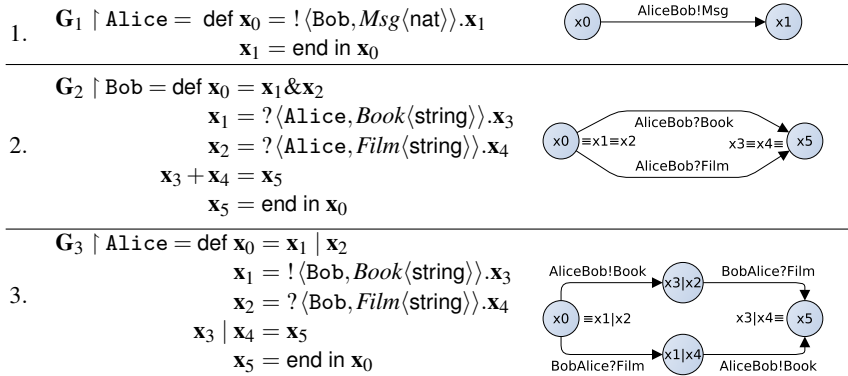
1. $\mathbf{G}_1 \upharpoonright \texttt{Alice} =$ def $\mathbf{x}_0 = !\langle \texttt{Bob}, Msg\langle\text{nat}\rangle\rangle.\mathbf{x}_1$
$\mathbf{x}_1 =$ end in $\mathbf{x}_0$

x0 AliceBob!Msg x1

2. $\mathbf{G}_2 \upharpoonright \texttt{Bob} =$ def $\mathbf{x}_0 = \mathbf{x}_1 \& \mathbf{x}_2$
$\mathbf{x}_1 = ?\langle \texttt{Alice}, Book\langle\text{string}\rangle\rangle.\mathbf{x}_3$
$\mathbf{x}_2 = ?\langle \texttt{Alice}, Film\langle\text{string}\rangle\rangle.\mathbf{x}_4$
$\mathbf{x}_3 + \mathbf{x}_4 = \mathbf{x}_5$
$\mathbf{x}_5 =$ end in $\mathbf{x}_0$

x0 ≡x1≡x2 AliceBob?Book AliceBob?Film x3≡x4≡ x5

3. $\mathbf{G}_3 \upharpoonright \texttt{Alice} =$ def $\mathbf{x}_0 = \mathbf{x}_1 \mid \mathbf{x}_2$
$\mathbf{x}_1 = !\langle \texttt{Bob}, Book\langle\text{string}\rangle\rangle.\mathbf{x}_3$
$\mathbf{x}_2 = ?\langle \texttt{Bob}, Film\langle\text{string}\rangle\rangle.\mathbf{x}_4$
$\mathbf{x}_3 \mid \mathbf{x}_4 = \mathbf{x}_5$
$\mathbf{x}_5 =$ end in $\mathbf{x}_0$

AliceBob!Book x3|x2 BobAlice?Film x0 ≡x1|x2 x3|x4≡ x5 BobAlice?Film x1|x4 AliceBob!Book